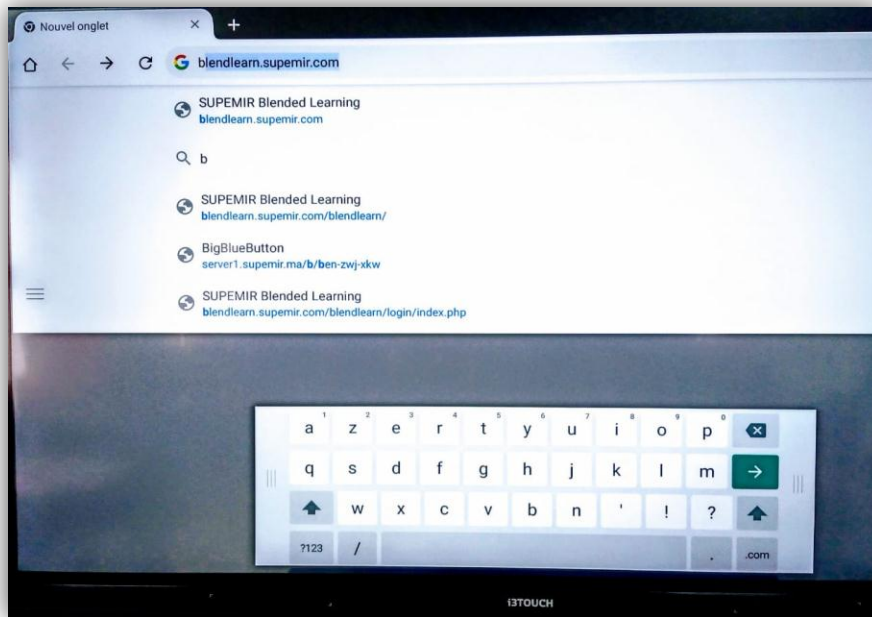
Nouvel onglet ×
+

blendlearn.supemir.com

SUPEMIR Blended Learning
blendlearn.supemir.com

b

SUPEMIR Blended Learning
blendlearn.supemir.com/blendlearn/

BigBlueButton
server1.supemir.ma/b/ben-zwj-xkw

SUPEMIR Blended Learning
blendlearn.supemir.com/blendlearn/login/index.php

| a 1 | z 2 | e 3 | r 4 | t 5 | y 6 | u 7 | i 8 | o 9 | p 0 | ⌫ |
|---|---|---|---|---|---|---|---|---|---|---|
| q | s | d | f | g | h | j | k | l | m | → |
| ⬆ | w | x | c | v | b | n | ' | ! | ? | ⬆ |
| ?123 | / | | | | | | | . | .com | |

i3TOUCH